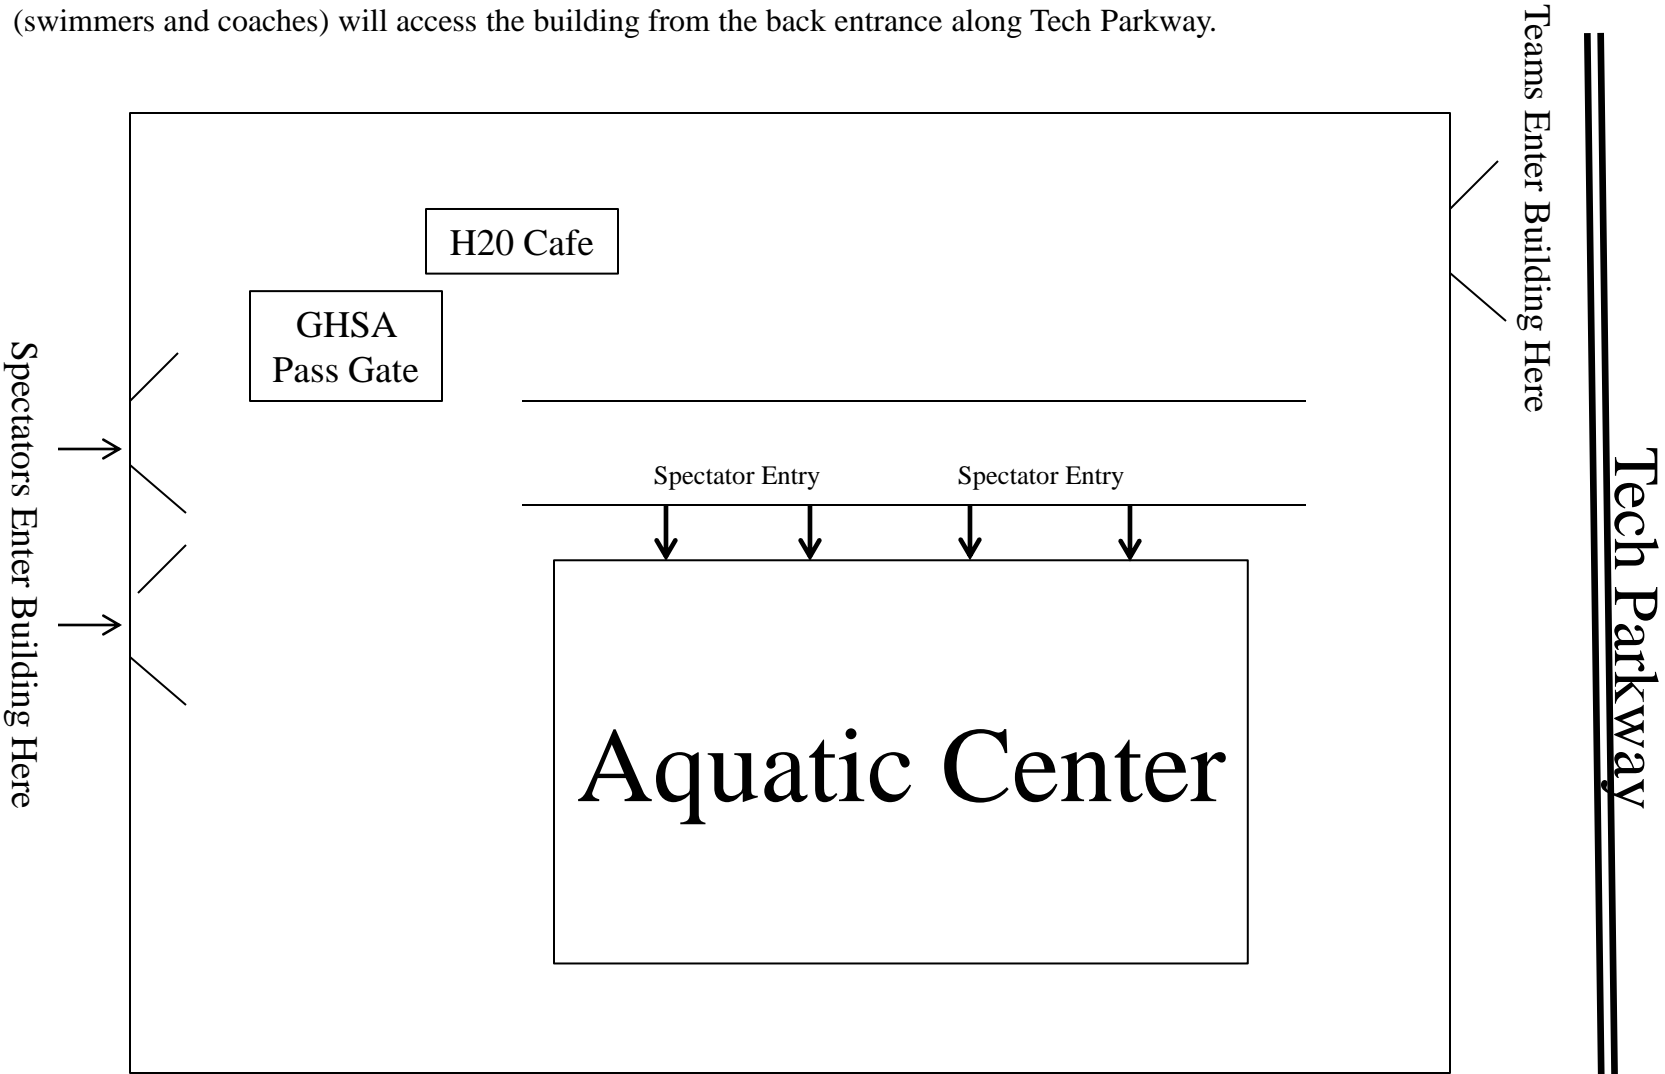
(swimmers and coaches) will access the building from the back entrance along Tech Parkway.

Spectators Enter Building Here

H20 Cafe

GHSA Pass Gate

Spectator Entry

Spectator Entry

Aquatic Center

Teams Enter Building Here

Tech Parkway